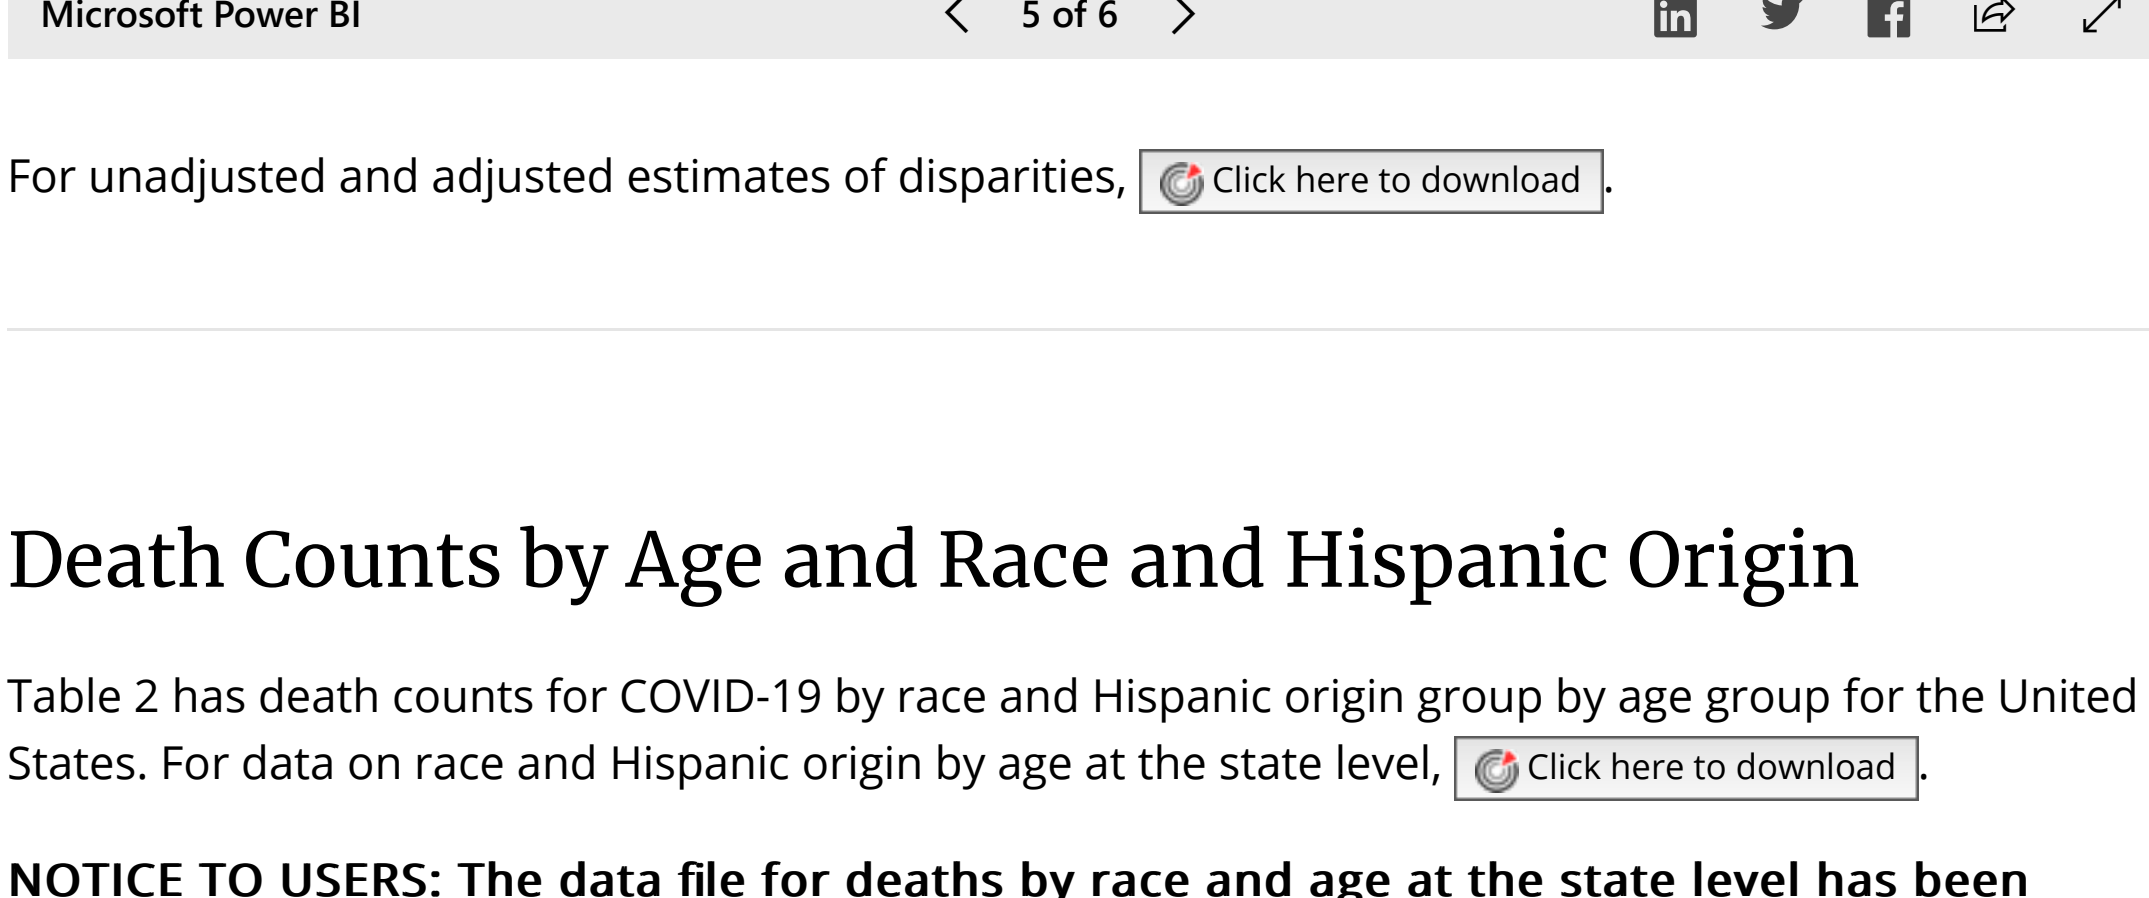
Microsoft Power BI 5 of 6

For unadjusted and adjusted estimates of disparities, Click here to download .

Death Counts by Age and Race and Hispanic Origin

Table 2 has death counts for COVID-19 by race and Hispanic origin group by age group for the United States. For data on race and Hispanic origin by age at the state level, Click here to download .

NOTICE TO USERS: The data file for deaths by race and age at the state level has been